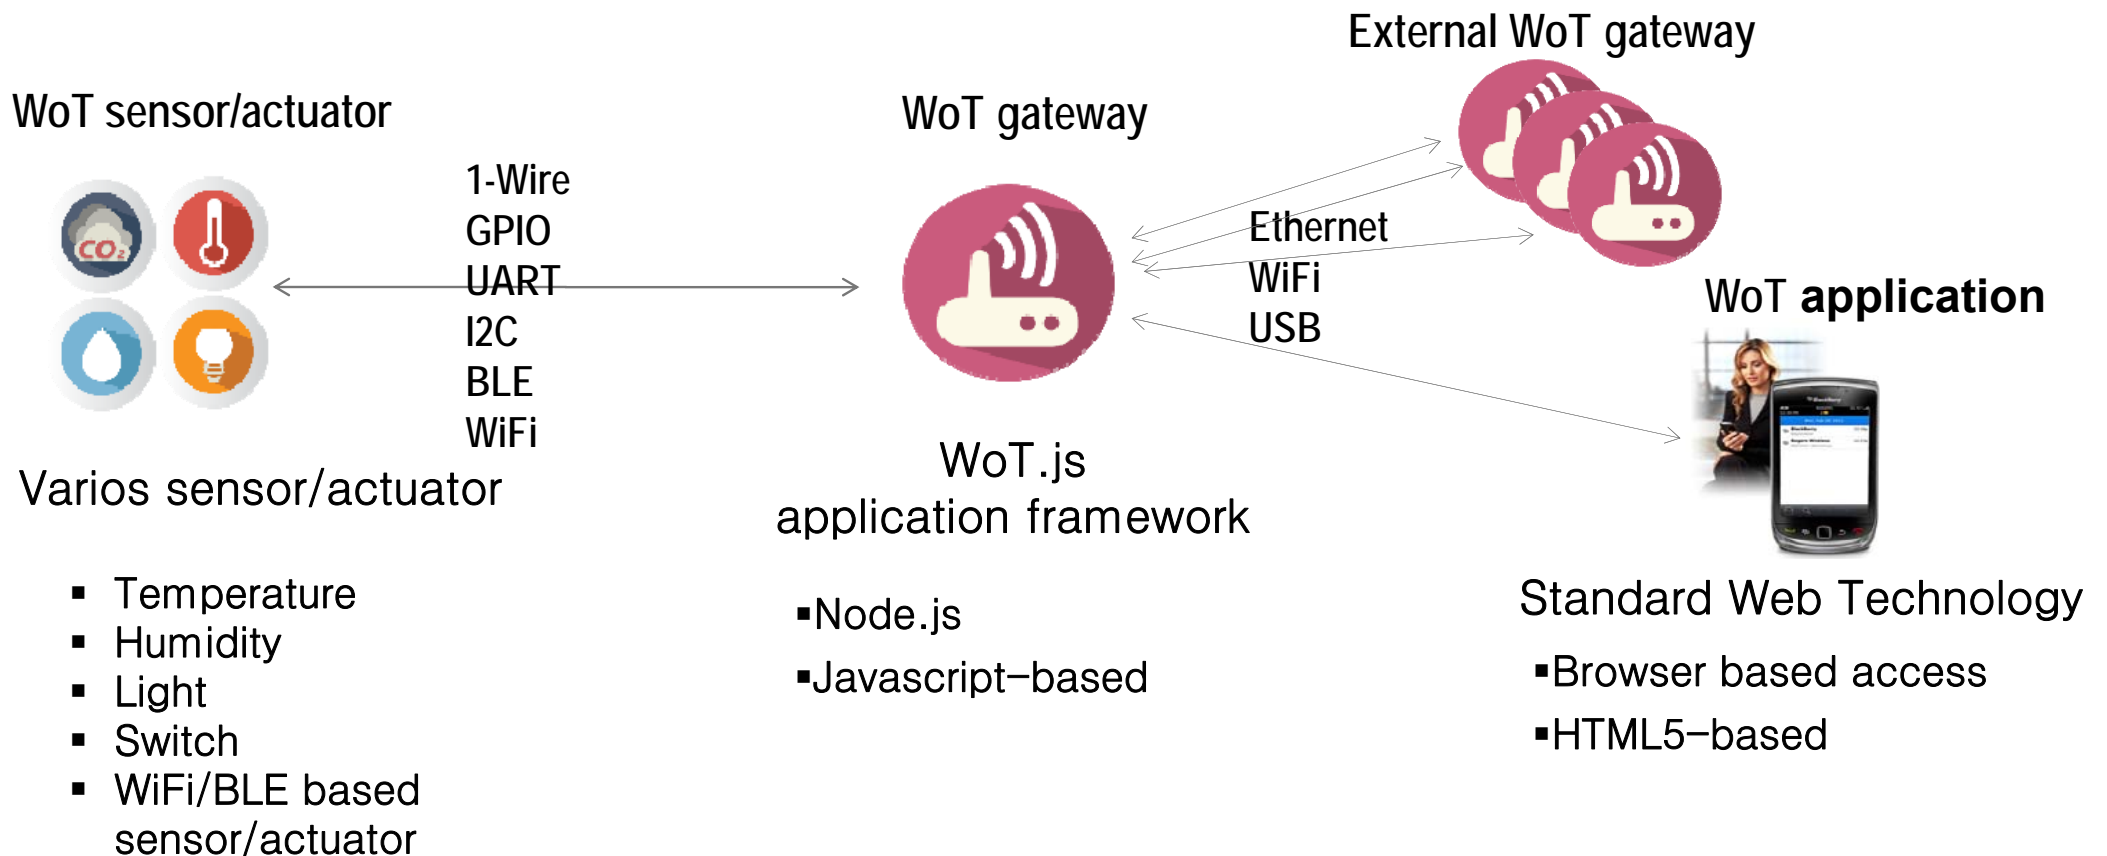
External WoT gateway

WoT sensor/actuator

WoT gateway

$CO_2$

1-Wire
GPIO
UART
I2C
BLE
WiFi

Ethernet
WiFi
USB

WoT **application**

Varios sensor/actuator

WoT.js
application framework

▪ Temperature
▪ Humidity
▪ Light
▪ Switch
▪ WiFi/BLE based sensor/actuator

▪Node.js
▪Javascript-based

Standard Web Technology

▪Browser based access
▪HTML5-based